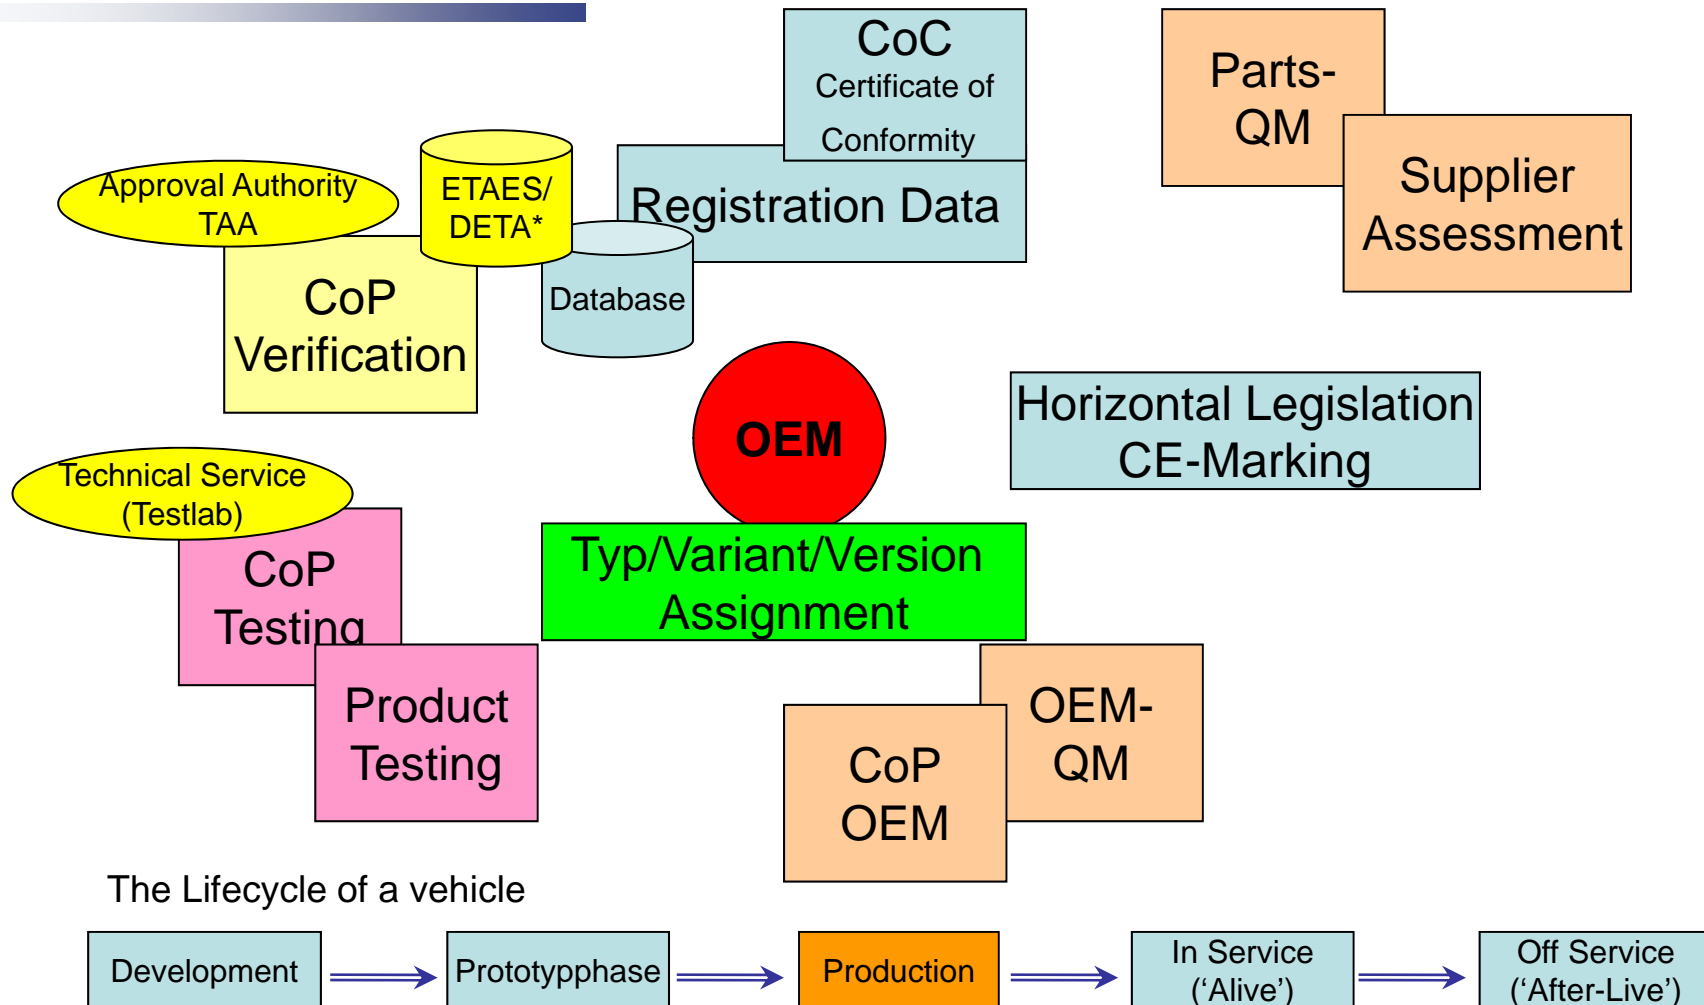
CoC
Certificate of
Conformity

Parts-
QM

Supplier
Assessment

Approval Authority
TAA

ETAES/
DETA*

Registration Data

Database

CoP
Verification

OEM

Horizontal Legislation
CE-Marking

Technical Service
(Testlab)

CoP
Testing

Typ/Variant/Version
Assignment

Product
Testing

OEM-
QM

CoP
OEM

The Lifecycle of a vehicle

Development

Prototypphase

Production

In Service
('Alive')

Off Service
('After-Live')